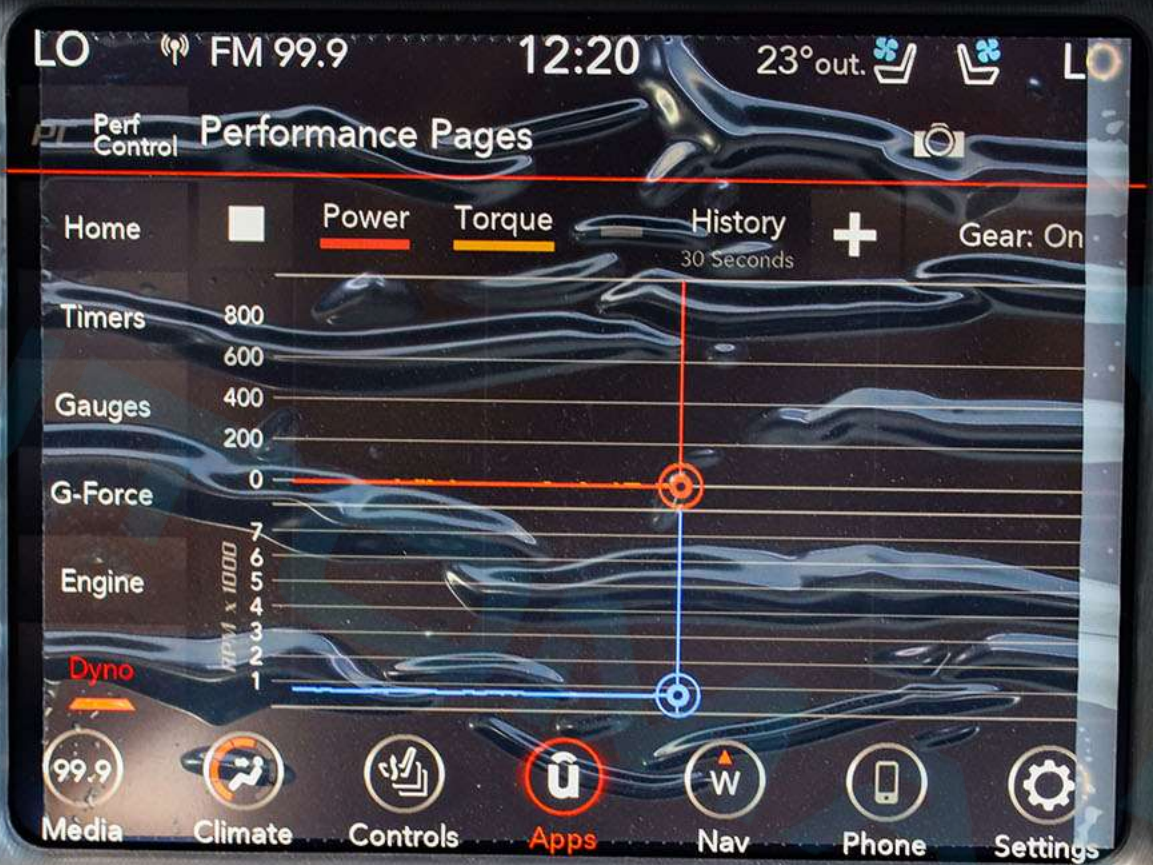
LO FM 99.9 12:20 23°out. LO

Perf Control Performance Pages

Home Power Torque History 30 Seconds + Gear: On

Timers 800
600
Gauges 400
200
G-Force 0

7
6
Engine 5
4
3
2
Dyno 1
RPM x 1000

99.9 Media
Climate
Controls
Apps
W Nav
Phone
Settings